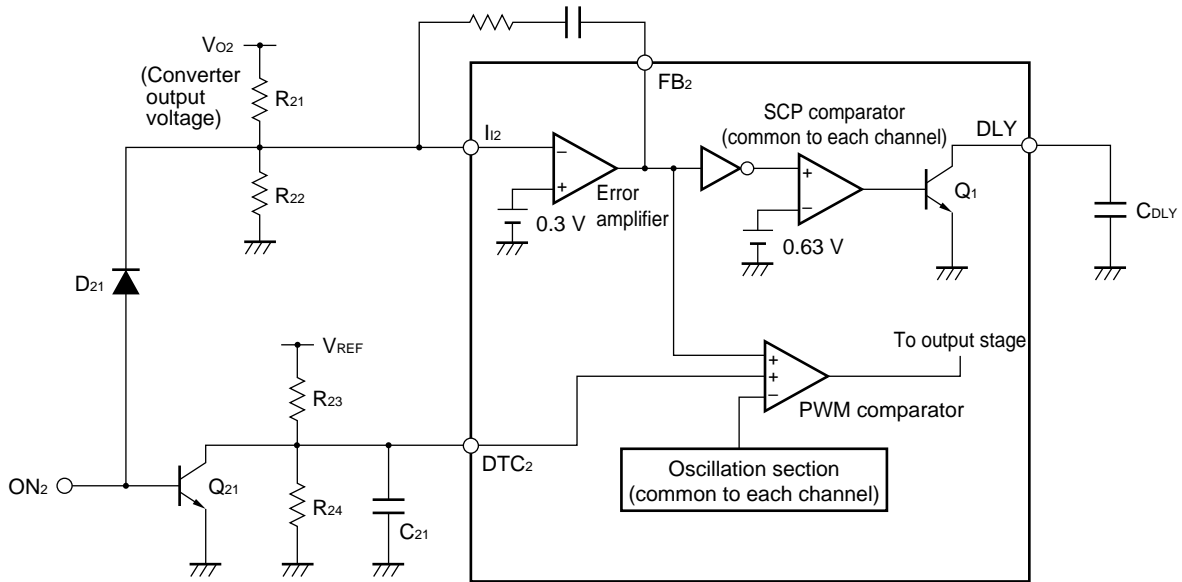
$V_{O2}$

(Converter output voltage)

$R_{21}$

$R_{22}$

$D_{21}$

FB2

$I_{I2}$

SCP comparator (common to each channel)

DLY

−

+

Error amplifier

0.3 V

+

−

0.63 V

$Q_1$

$C_{DLY}$

$V_{REF}$

$R_{23}$

$R_{24}$

$C_{21}$

$ON_2$

$Q_{21}$

DTC2

+

+

−

To output stage

PWM comparator

Oscillation section (common to each channel)